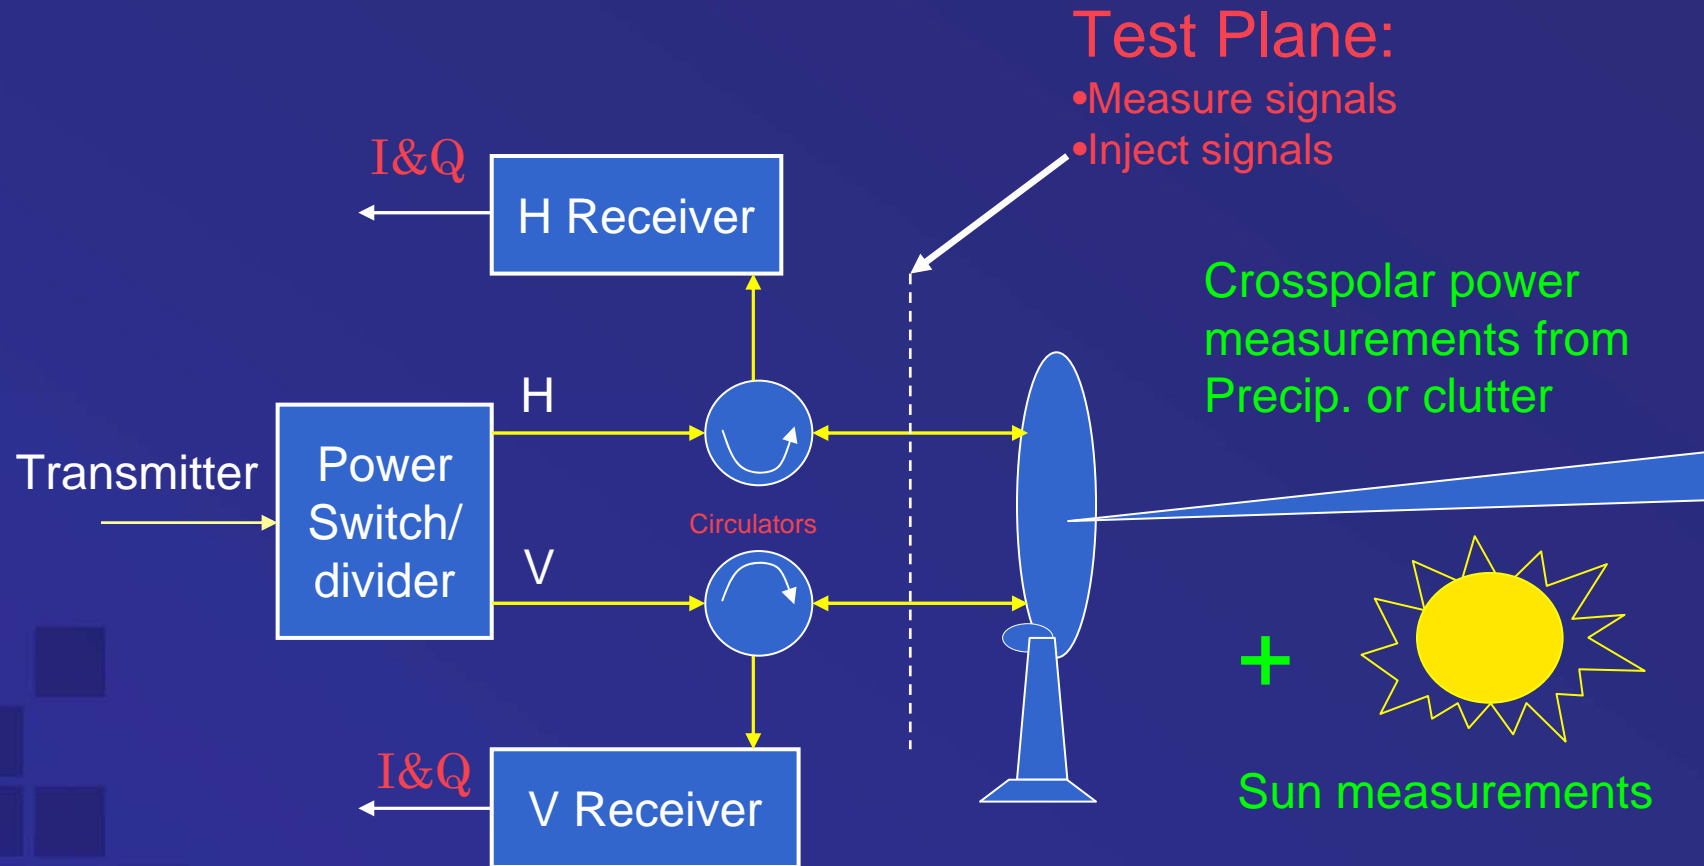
Test Plane:
•Measure signals
•Inject signals

I&Q

H Receiver

Crosspolar power measurements from Precip. or clutter

H

Transmitter

Power Switch/ divider

Circulators

V

+

I&Q

V Receiver

Sun measurements